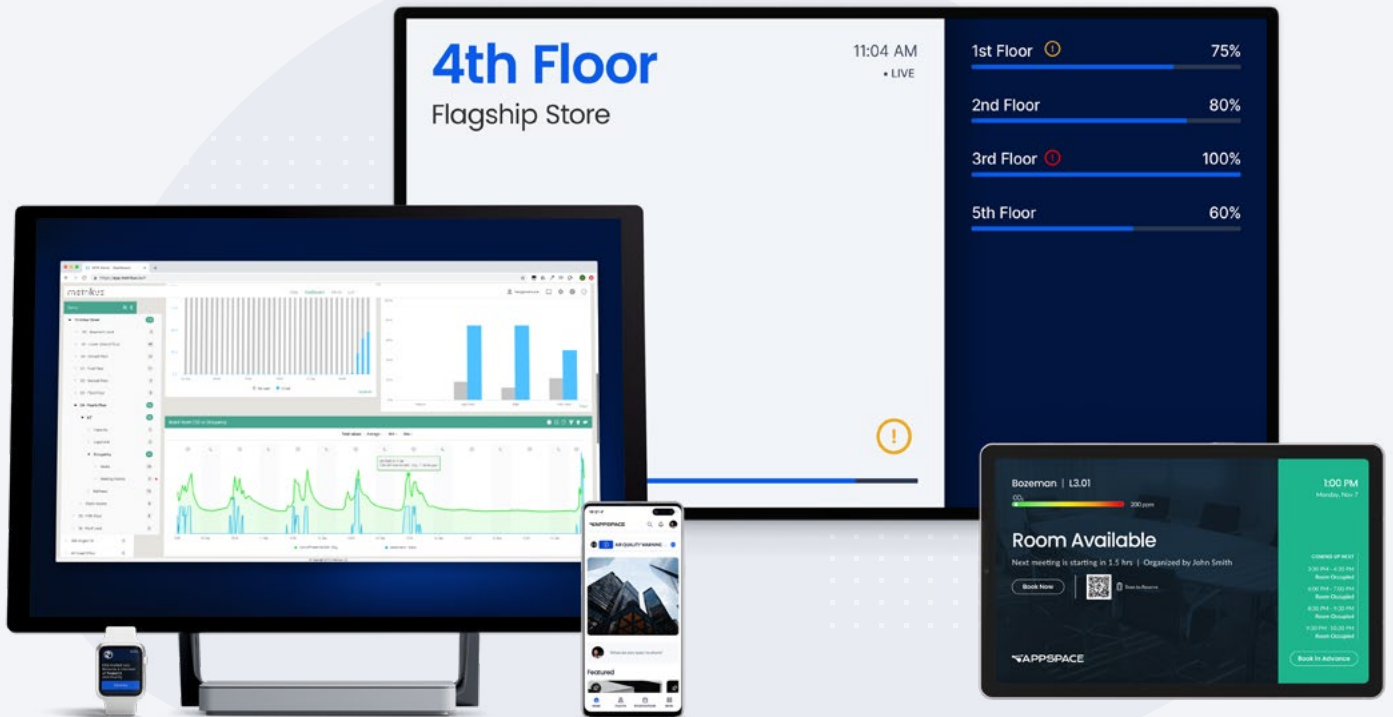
4th Floor

Flagship Store

11:04 AM

• LIVE

1st Floor 75%

2nd Floor 80%

3rd Floor 100%

5th Floor 60%

memkus

APPSPACE

AIR QUALITY WARNING

Featured

Bozeman | L3.01

$CO_2$

200 ppm

Room Available

Next meeting is starting in 1.5 hrs | Organized by John Smith

Book Now

1:00 PM

Monday, Nov 7

COMING UP NEXT

3:30 PM - 4:30 PM
Room Occupied

6:00 PM - 7:00 PM
Room Occupied

8:00 PM - 9:30 PM
Room Occupied

9:30 PM - 10:30 PM
Room Occupied

Book In Advance

APPSPACE